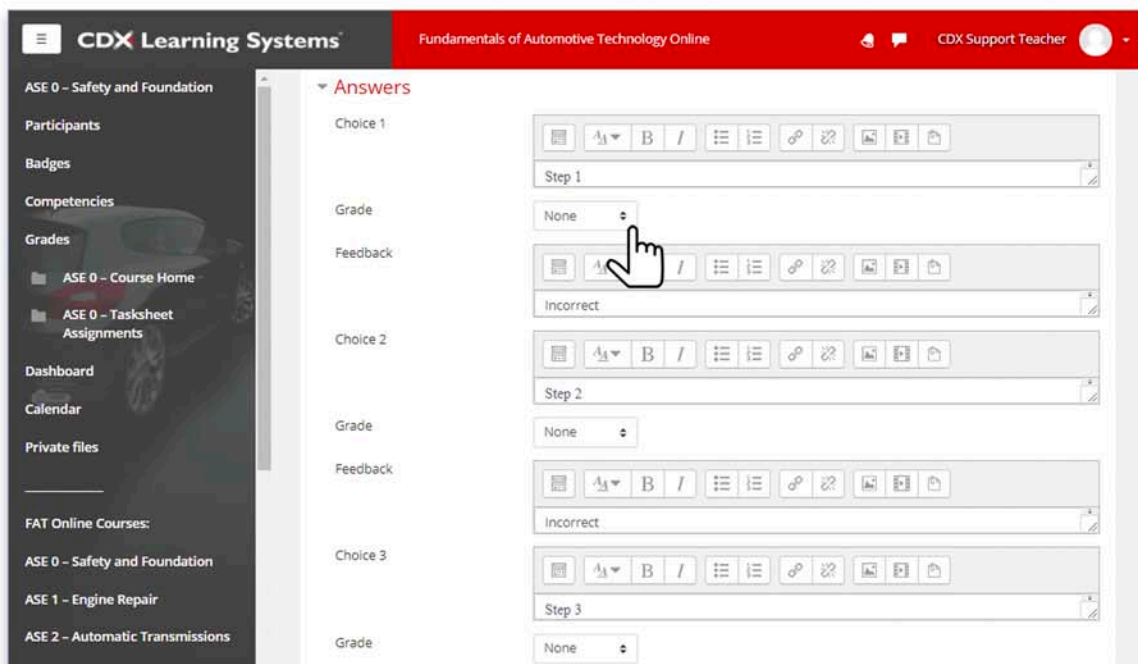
CDX Learning Systems

Fundamentals of Automotive Technology Online

CDX Support Teacher

ASE 0 – Safety and Foundation

Participants

Badges

Competencies

Grades

ASE 0 – Course Home

ASE 0 – Tasksheet Assignments

Dashboard

Calendar

Private files

FAT Online Courses:

ASE 0 – Safety and Foundation

ASE 1 – Engine Repair

ASE 2 – Automatic Transmissions

Answers

Choice 1

B I

Step 1

Grade

None

Feedback

I

Incorrect

Choice 2

B I

Step 2

Grade

None

Feedback

B I

Incorrect

Choice 3

B I

Step 3

Grade

None